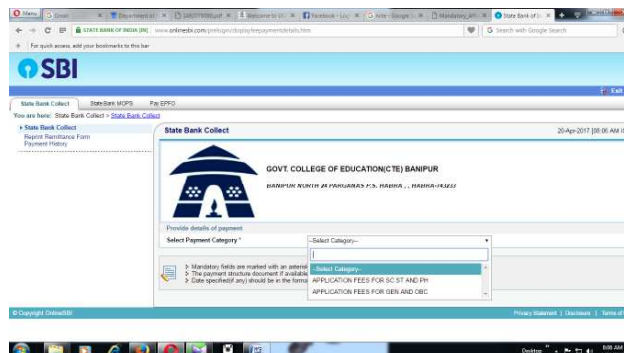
Menu | Gmail | Department of | 1482075080.pdf | Welcome to UI | Facebook - Log | Jobs - Google | Mandatory_affi | State Bank of I

STATE BANK OF INDIA (IN) | www.onlinesbi.com/prelogin/displayfeepaymentdetails.htm

G Search with Google Search

For quick access, add your bookmarks to this bar

SBI

Exit

State Bank Collect | State Bank MOPS | Pay EPFO

You are here: State Bank Collect > State Bank Collect

▸ State Bank Collect
Reprint Remittance Form
Payment History

State Bank Collect

20-Apr-2017 [08:06 AM IST]

GOVT. COLLEGE OF EDUCATION(CTE) BANIPUR

BANIPUR NORTH 24 PARGANAS P.S. HABRA , , HABRA-743233

Provide details of payment

Select Payment Category *

--Select Category--

--Select Category--
APPLICATION FEES FOR SC ST AND PH
APPLICATION FEES FOR GEN AND OBC

> Mandatory fields are marked with an asterisk
> The payment structure document if available
> Date specified(if any) should be in the format

© Copyright OnlineSBI

Privacy Statement | Disclosure | Terms of

Desktop

8:06 AM